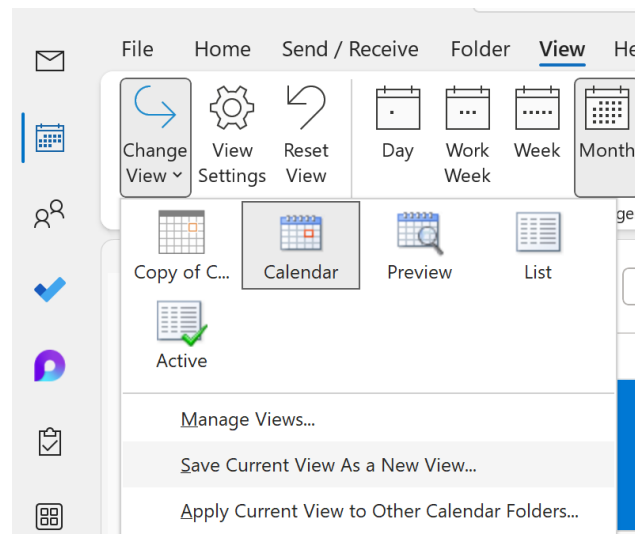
File Home Send / Receive Folder View He

Change View

View Settings

Reset View

Day

Work Week

Week

Month

Copy of C...

Calendar

Preview

List

Active

Manage Views...

Save Current View As a New View...

Apply Current View to Other Calendar Folders...